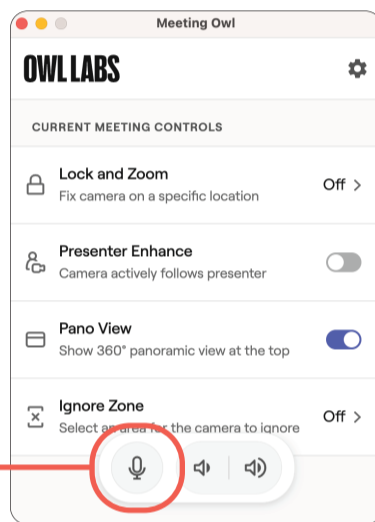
Meeting Owl

OWL LABS

CURRENT MEETING CONTROLS

Lock and Zoom
Fix camera on a specific location
Off >

Presenter Enhance
Camera actively follows presenter

Pano View
Show 360° panoramic view at the top

Ignore Zone
Select an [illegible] for the camera to ignore
Off >